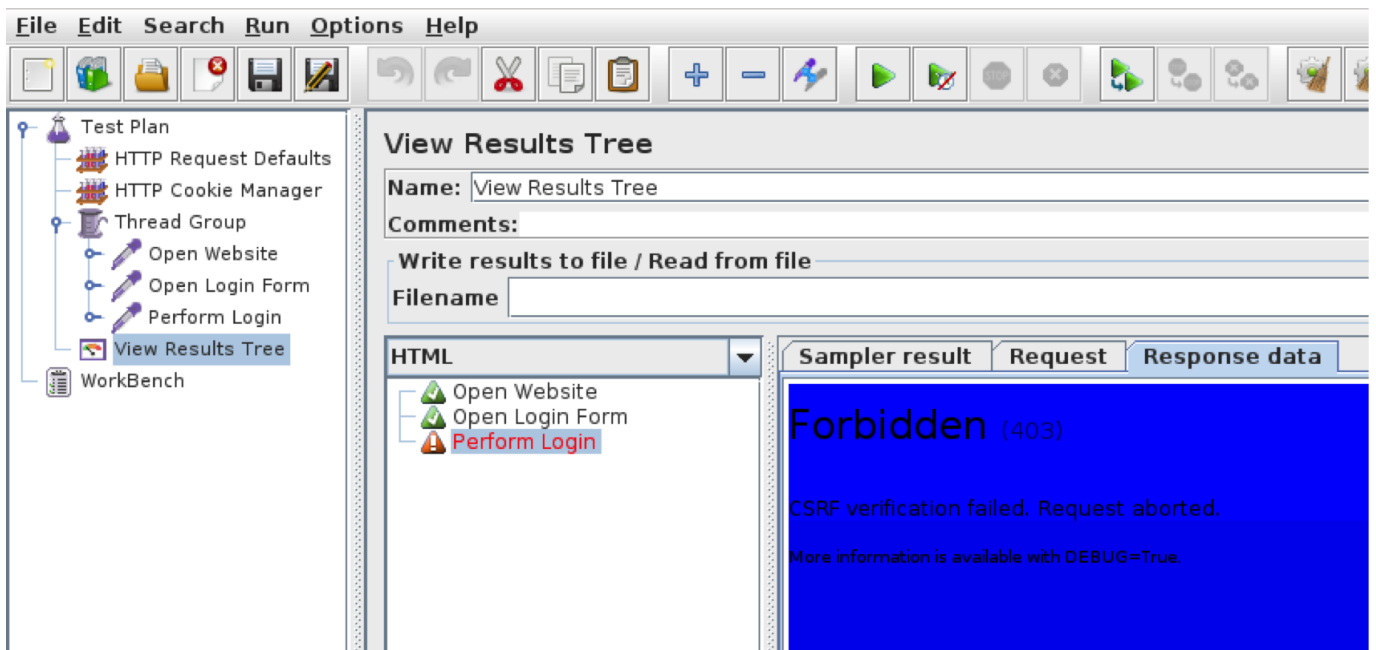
File Edit Search Run Options Help

Test Plan
HTTP Request Defaults
HTTP Cookie Manager
Thread Group
Open Website
Open Login Form
Perform Login
View Results Tree
WorkBench

View Results Tree

Name: View Results Tree

Comments:

Write results to file / Read from file

Filename

HTML

Open Website
Open Login Form
Perform Login

Sampler result | Request | Response data

Forbidden (403)

CSRF verification failed. Request aborted.

More information is available with DEBUG=True.